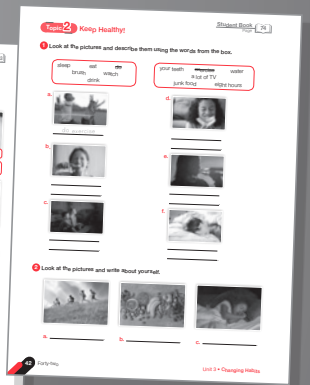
Topic 2 Keep Healthy!

Student Book Page 75

1 Look at the pictures and describe them using the words from the box.

sleep eat do brush watch drink

your teeth exercise water a lot of TV junk food eight hours

a. do exercise

b.

c.

d.

e.

f.

2 Look at the pictures and write about yourself.

a.

b.

c.

42 Forty-two

Unit 3 • Changing Habits